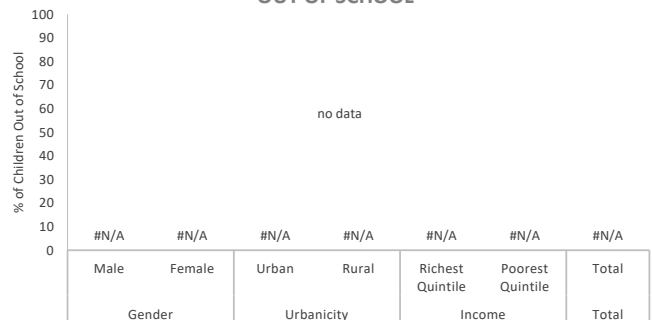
OUT OF SCHOOL

100
90
80
70
60
50
40
30
20
10
0

% of Children Out of School

no data

#N/A #N/A #N/A #N/A #N/A #N/A #N/A

Male Female Urban Rural Richest Quintile Poorest Quintile Total

Gender Urbanicity Income Total